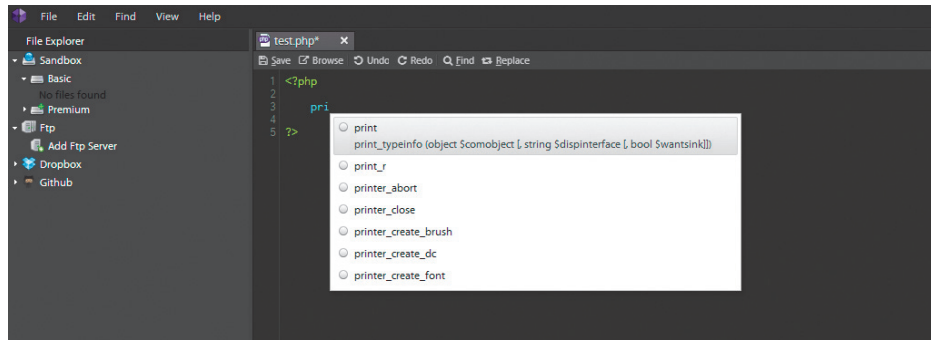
File Edit Find View Help

File Explorer
Sandbox
Basic
No files found
Premium
Ftp
Add Ftp Server
Dropbox
Github

test.php* ×

Save Browse Undo Redo Find Replace

1 <?php
2
3 pri
4
5 ?>

print
print_typeinfo (object $comobject [, string $dispinterface [, bool $wantsink]])
print_r
printer_abort
printer_close
printer_create_brush
printer_create_dc
printer_create_font